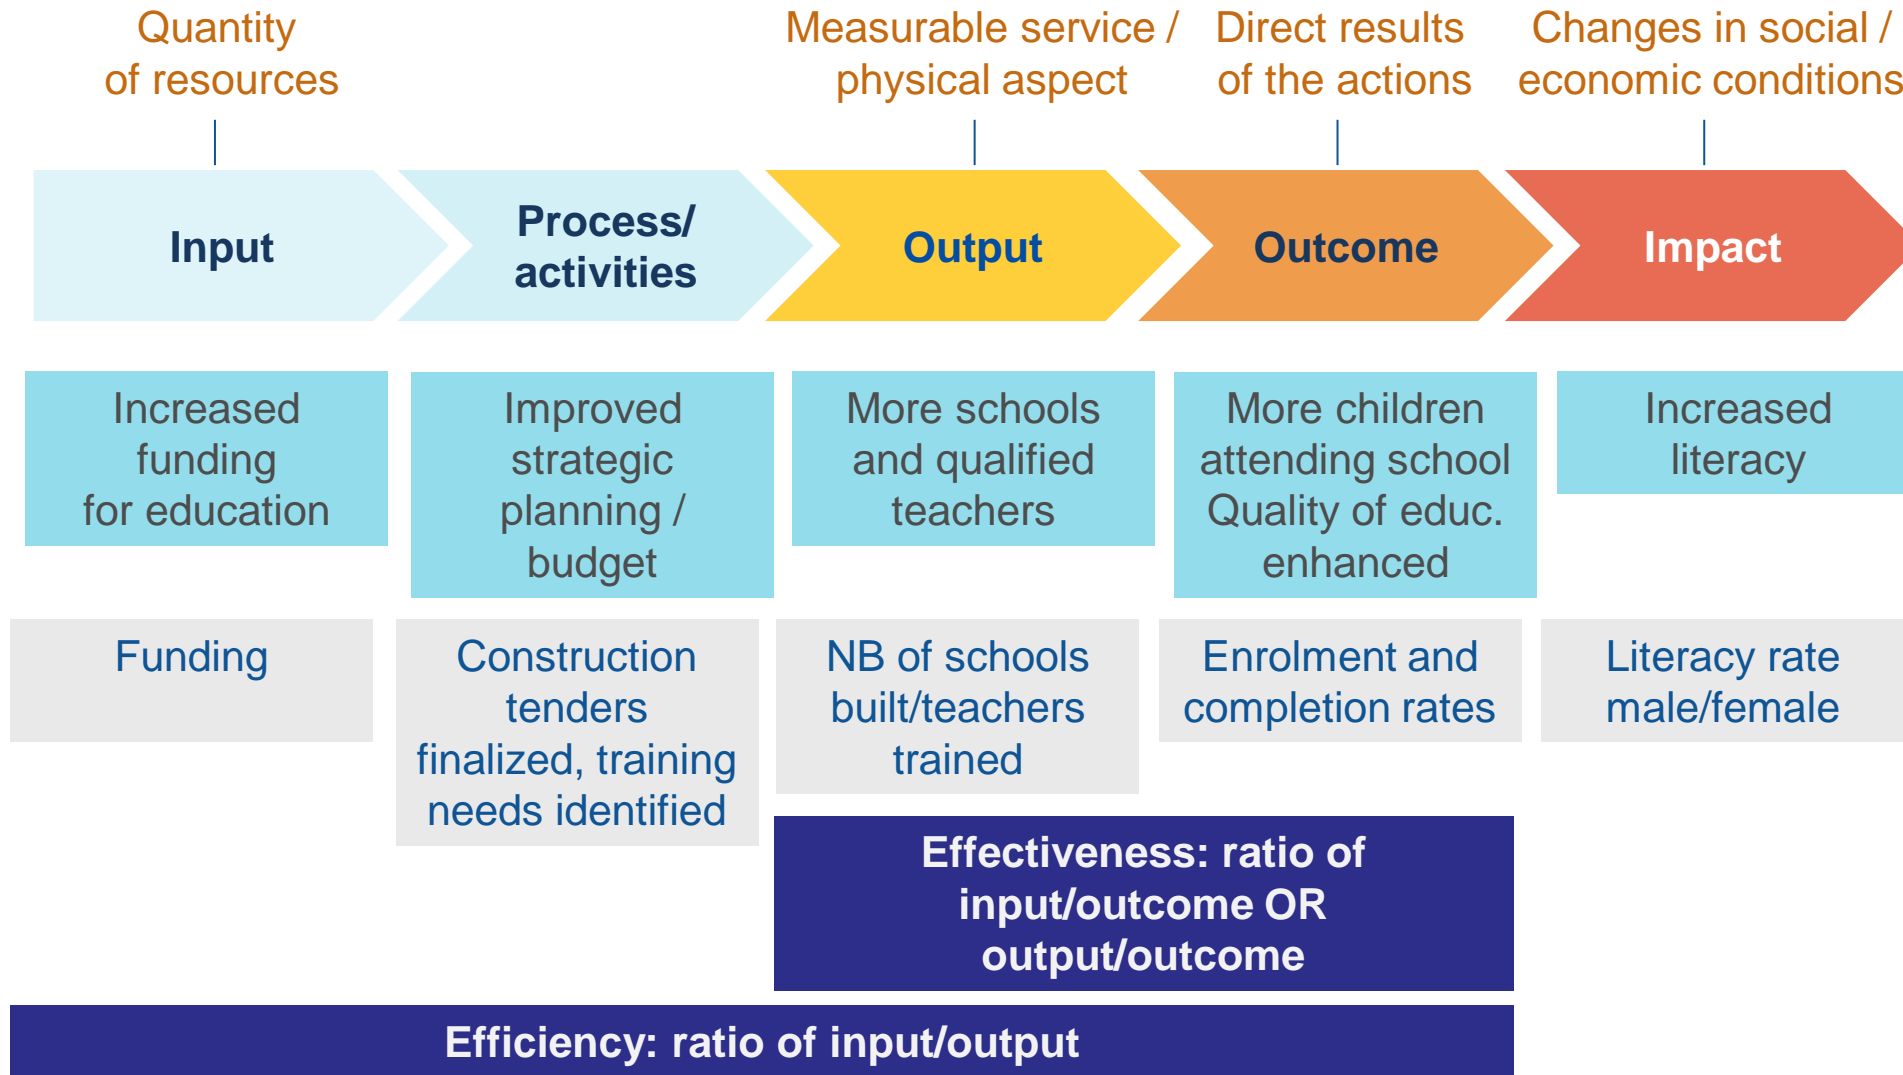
Quantity of resources

Measurable service / physical aspect

Direct results of the actions

Changes in social / economic conditions

Input

Process/ activities

Output

Outcome

Impact

Increased funding for education

Improved strategic planning / budget

More schools and qualified teachers

More children attending school Quality of educ. enhanced

Increased literacy

Funding

Construction tenders finalized, training needs identified

NB of schools built/teachers trained

Enrolment and completion rates

Literacy rate male/female

Effectiveness: ratio of input/outcome OR output/outcome

Efficiency: ratio of input/output